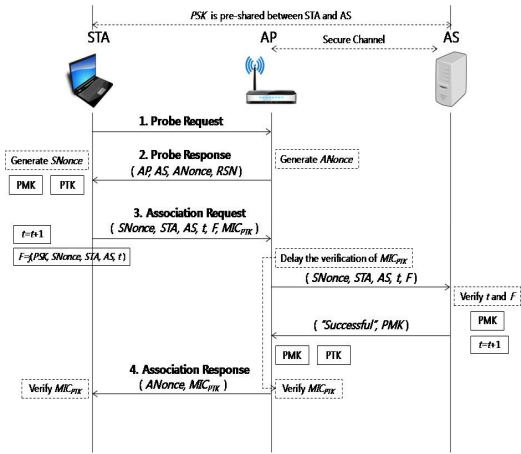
*PSK* is pre-shared between STA and AS

STA

AP

Secure Channel

AS

1. Probe Request

Generate *SNonce*

2. Probe Response
( *AP, AS, ANonce, RSN* )

Generate *ANonce*

PMK

PTK

3. Association Request
( *SNonce, STA, AS, t, F,* $MIC_{PTK}$ )

*t*=*t*+1

*F*=*f*(*PSK, SNonce, STA, AS, t*)

Delay the verification of $MIC_{PTK}$

( *SNonce, STA, AS, t, F* )

Verify *t* and *F*

PMK

( *"Successful", PMK* )

*t*=*t*+1

PMK

PTK

4. Association Response
( *ANonce,* $MIC_{PTK}$ )

Verify $MIC_{PTK}$

Verify $MIC_{PTK}$